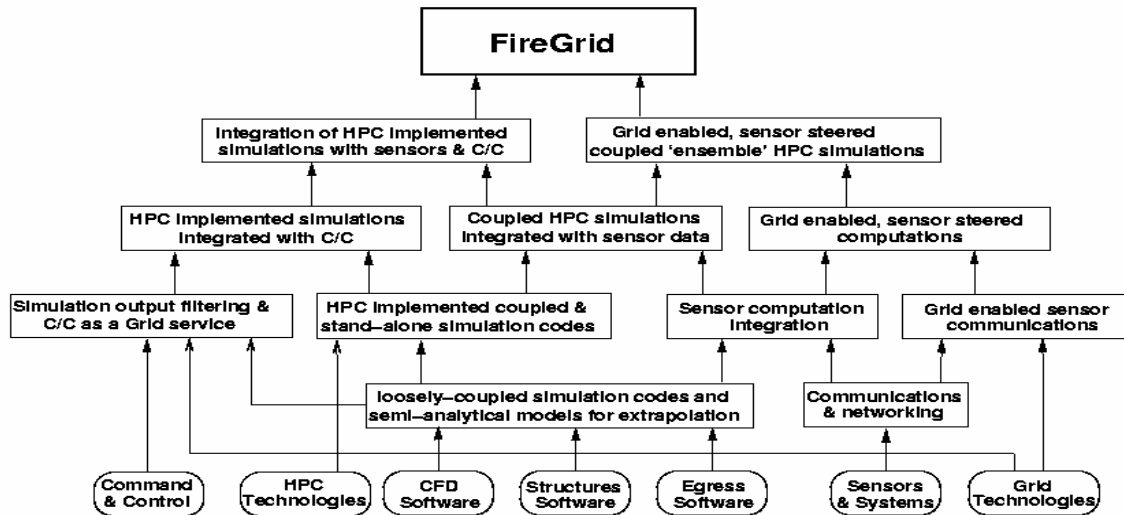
FireGrid

Integration of HPC implemented simulations with sensors & C/C

Grid enabled, sensor steered coupled 'ensemble' HPC simulations

HPC implemented simulations integrated with C/C

Coupled HPC simulations integrated with sensor data

Grid enabled, sensor steered computations

Simulation output filtering & C/C as a Grid service

HPC implemented coupled & stand-alone simulation codes

Sensor computation integration

Grid enabled sensor communications

loosely-coupled simulation codes and semi-analytical models for extrapolation

Communications & networking

Command & Control

HPC Technologies

CFD Software

Structures Software

Egress Software

Sensors & Systems

Grid Technologies